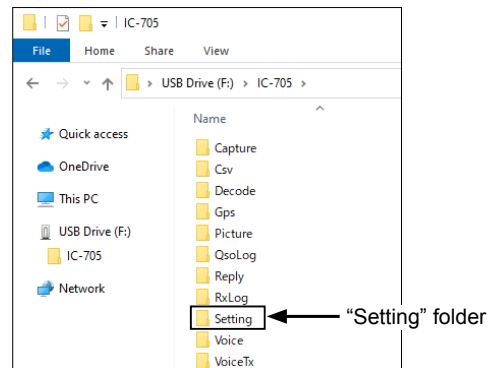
IC-705

File Home Share View

USB Drive (F:) > IC-705 >

Quick access
OneDrive
This PC
USB Drive (F:)
IC-705
Network

Name
Capture
Csv
Decode
Gps
Picture
QsoLog
Reply
RxLog
Setting
Voice
VoiceTx

“Setting” folder